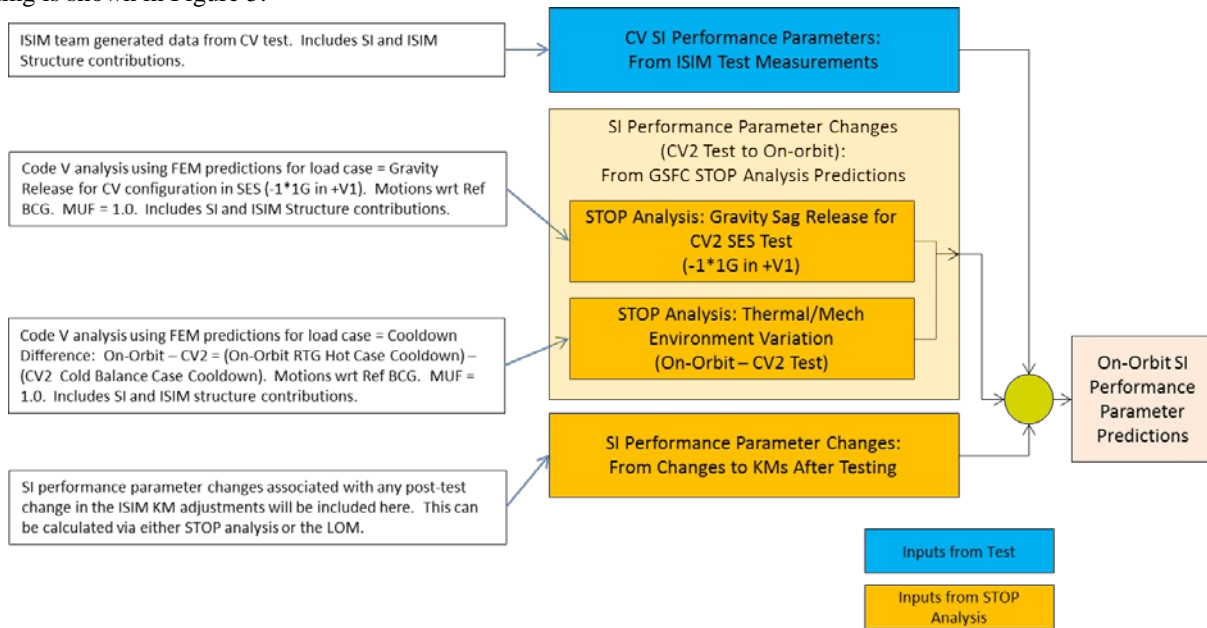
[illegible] is shown in Figure 6.

ISIM team generated data from CV test. Includes SI and ISIM Structure contributions.

CV SI Performance Parameters: From ISIM Test Measurements

Code V analysis using FEM predictions for load case = Gravity Release for CV configuration in SES (-1*1G in +V1). Motions wrt Ref BCG. MUF = 1.0. Includes SI and ISIM Structure contributions.

SI Performance Parameter Changes (CV2 Test to On-orbit): From GSFC STOP Analysis Predictions

STOP Analysis: Gravity Sag Release for CV2 SES Test (-1*1G in +V1)

Code V analysis using FEM predictions for load case = Cooldown Difference: On-Orbit – CV2 = (On-Orbit RTG Hot Case Cooldown) – (CV2 Cold Balance Case Cooldown). Motions wrt Ref BCG. MUF = 1.0. Includes SI and ISIM structure contributions.

STOP Analysis: Thermal/Mech Environment Variation (On-Orbit – CV2 Test)

On-Orbit SI Performance Parameter Predictions

SI performance parameter changes associated with any post-test change in the ISIM KM adjustments will be included here. This can be calculated via either STOP analysis or the LOM.

SI Performance Parameter Changes: From Changes to KMs After Testing

Inputs from Test

Inputs from STOP Analysis